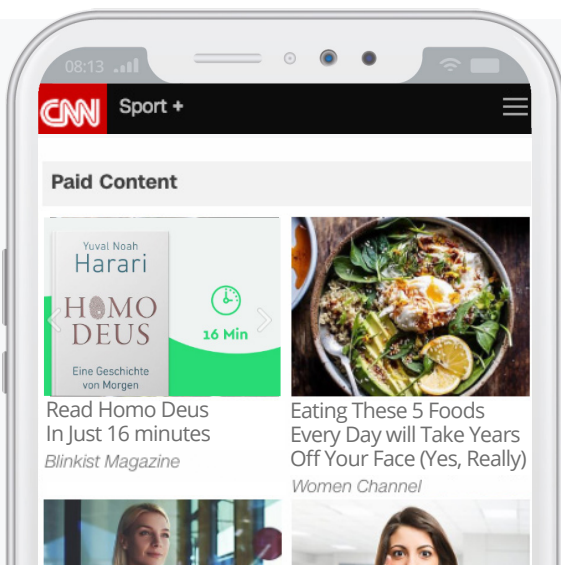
08:13

CNN Sport +

Paid Content

Yuval Noah Harari HOMO DEUS Eine Geschichte von Morgen

16 Min

Read Homo Deus In Just 16 minutes

Blinkist Magazine

Eating These 5 Foods Every Day will Take Years Off Your Face (Yes, Really)

Women Channel